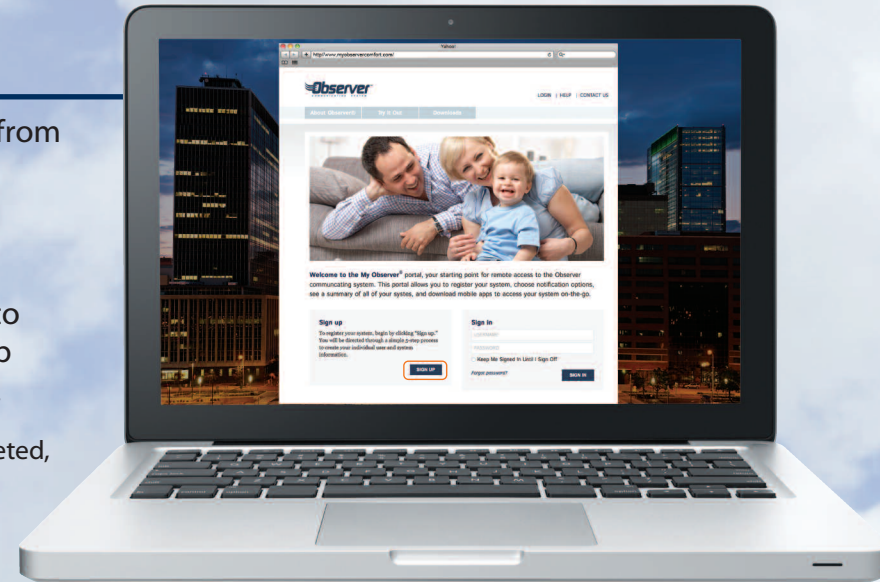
from

to
o

eted,

Yahoo!

http://www.myobservercomfort.com/

Observer

LOGIN | HELP | CONTACT US

About Observer® | Try it Out | Downloads

Welcome to the My Observer® portal, your starting point for remote access to the Observer communcating system. This portal allows you to register your system, choose notification options, see a summary of all of your systes, and download mobile apps to access your system on-the-go.

Sign up

To register your system, begin by clicking "Sign up." You will be directed through a simple 3-step process to create your individual user and system information.

SIGN UP

Sign In

USERNAME

PASSWORD

Keep Me Signed In Until I Sign Off

Forgot password?

SIGN IN